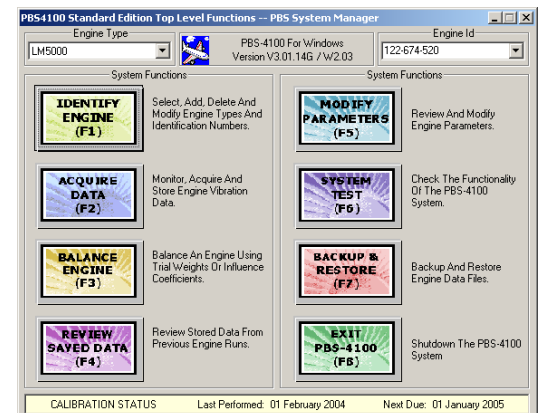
PBS4100 Standard Edition Top Level Functions -- PBS System Manager

Engine Type
LM5000

PBS-4100 For Windows
Version V3.01.14G / W2.03

Engine Id
122-674-520

System Functions

IDENTIFY ENGINE (F1)
Select, Add, Delete And Modify Engine Types And Identification Numbers.

ACQUIRE DATA (F2)
Monitor, Acquire And Store Engine Vibration Data.

BALANCE ENGINE (F3)
Balance An Engine Using Trial Weights Or Influence Coefficients.

REVIEW SAVED DATA (F4)
Review Stored Data From Previous Engine Runs.

System Functions

MODIFY PARAMETERS (F5)
Review And Modify Engine Parameters.

SYSTEM TEST (F6)
Check The Functionality Of The PBS-4100 System.

BACKUP & RESTORE (F7)
Backup And Restore Engine Data Files.

EXIT PBS-4100 (F8)
Shutdown The PBS-4100 System

CALIBRATION STATUS
Last Performed: 01 February 2004
Next Due: 01 January 2005